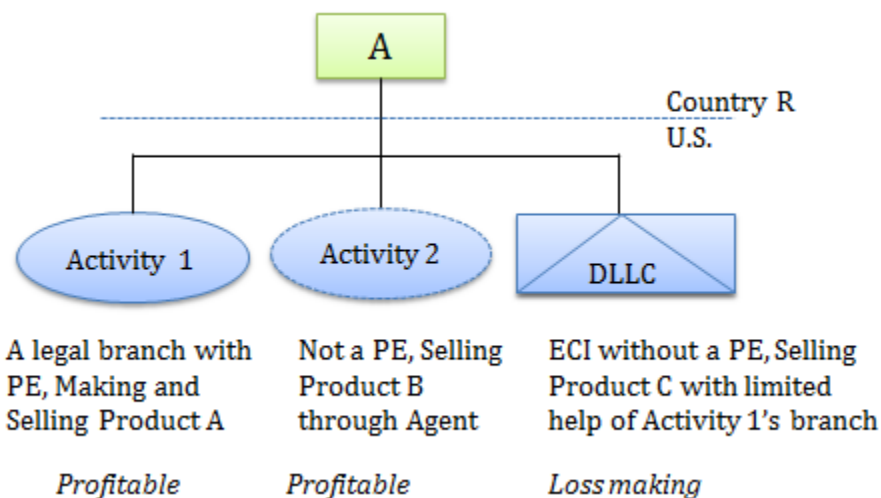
A

Country R
U.S.

Activity 1

Activity 2

DLLC

A legal branch with PE, Making and Selling Product A

Not a PE, Selling Product B through Agent

ECI without a PE, Selling Product C with limited help of Activity 1's branch

*Profitable*

*Profitable*

*Loss making*